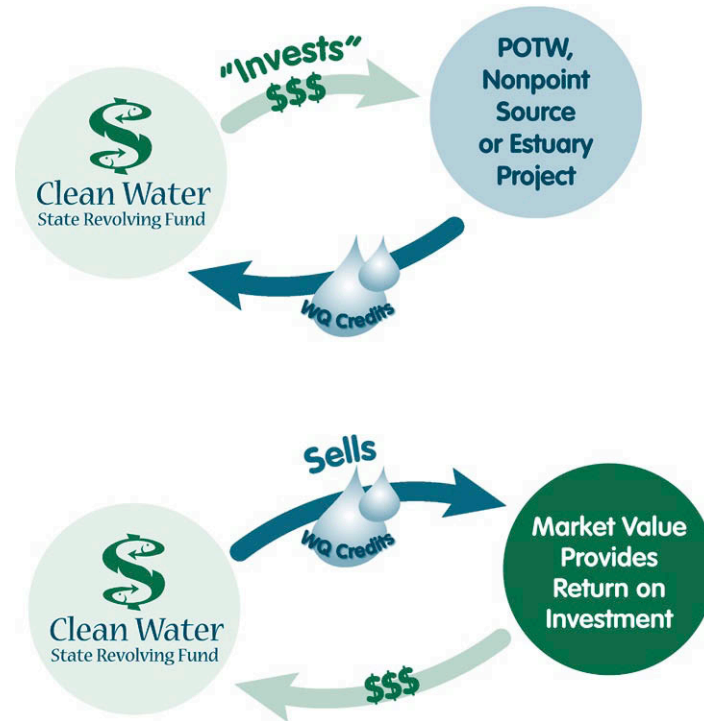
"Invests"
$$$

Clean Water
State Revolving Fund

POTW, Nonpoint Source or Estuary Project

WQ Credits

Sells

WQ Credits

Clean Water
State Revolving Fund

Market Value Provides Return on Investment

$$$